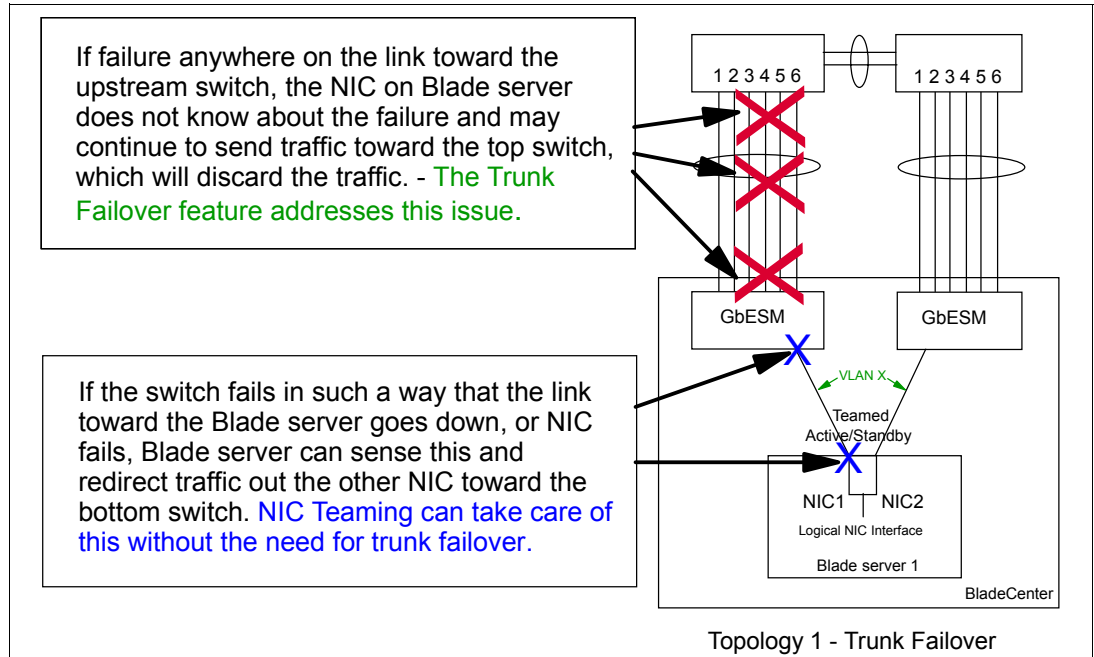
If failure anywhere on the link toward the upstream switch, the NIC on Blade server does not know about the failure and may continue to send traffic toward the top switch, which will discard the traffic. - The Trunk Failover feature addresses this issue.

1 2 3 4 5 6

1 2 3 4 5 6

GbESM

GbESM

If the switch fails in such a way that the link toward the Blade server goes down, or NIC fails, Blade server can sense this and redirect traffic out the other NIC toward the bottom switch. NIC Teaming can take care of this without the need for trunk failover.

VLAN X

Teamed Active/Standby

NIC1

NIC2

Logical NIC Interface

Blade server 1

BladeCenter

Topology 1 - Trunk Failover